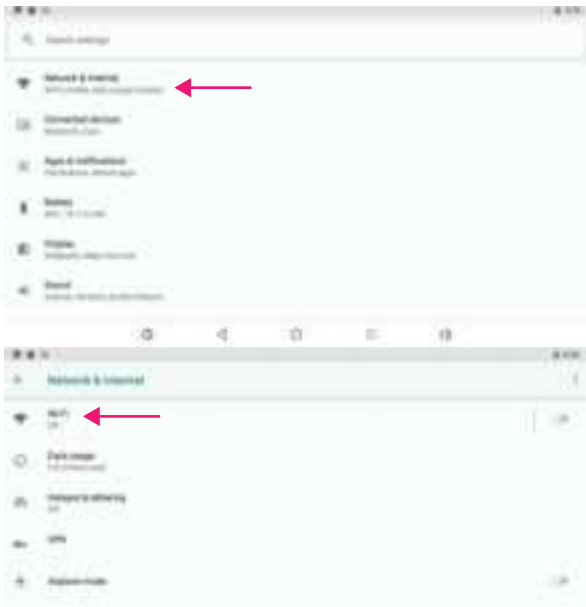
Search settings

Network & internet
Wi-Fi, mobile, data usage, hotspot

Connected devices
Bluetooth, Cast

Apps & notifications
Permissions, default apps

Battery
88% - Fill in order

Display
Wallpaper, sleep, font size

Sound
Volume, vibration, Do Not Disturb

Network & internet

Wi-Fi
Off

Data usage
0 B of data used

Hotspot & tethering
Off

VPN

Airplane mode